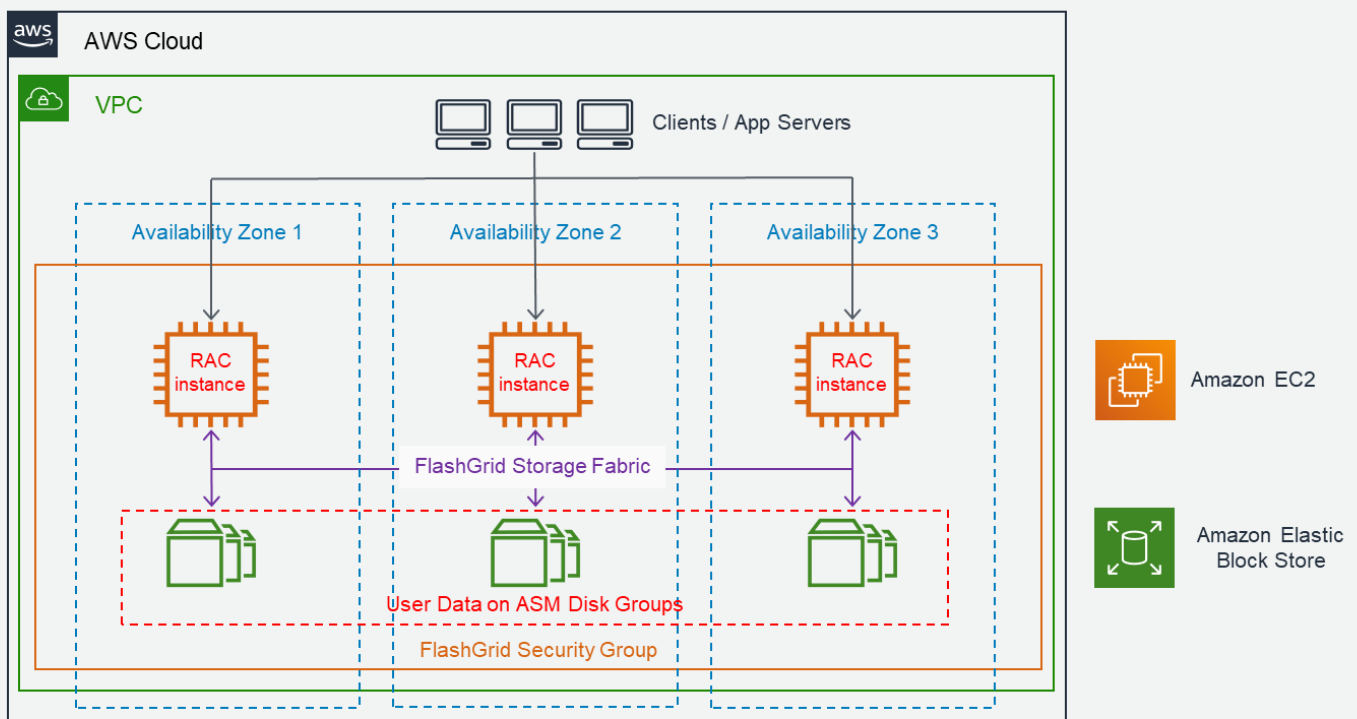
aws

AWS Cloud

VPC

Clients / App Servers

Availability Zone 1

Availability Zone 2

Availability Zone 3

RAC instance

RAC instance

RAC instance

FlashGrid Storage Fabric

User Data on ASM Disk Groups

FlashGrid Security Group

Amazon EC2

Amazon Elastic Block Store